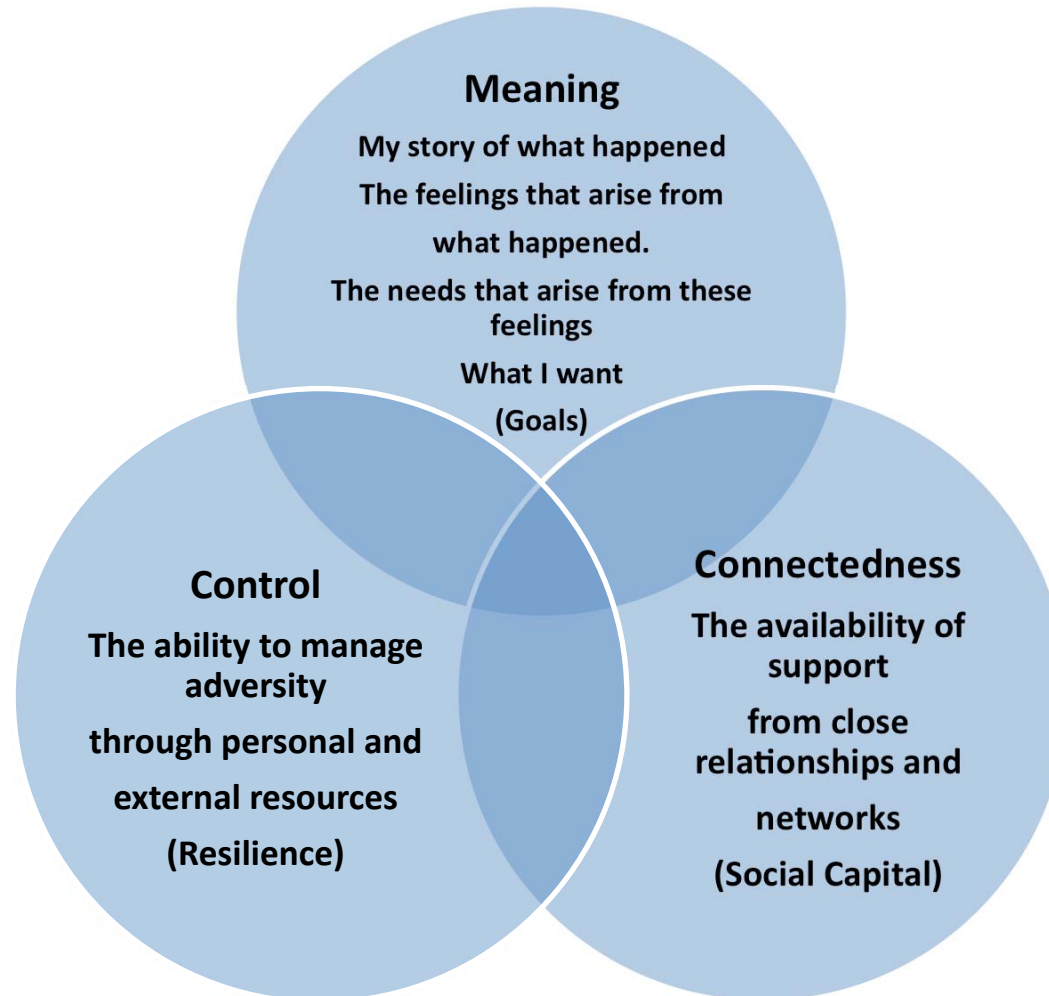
Meaning

My story of what happened

The feelings that arise from what happened.

The needs that arise from these feelings

What I want

(Goals)

Control

The ability to manage adversity

through personal and external resources

(Resilience)

Connectedness

The availability of support

from close relationships and networks

(Social Capital)